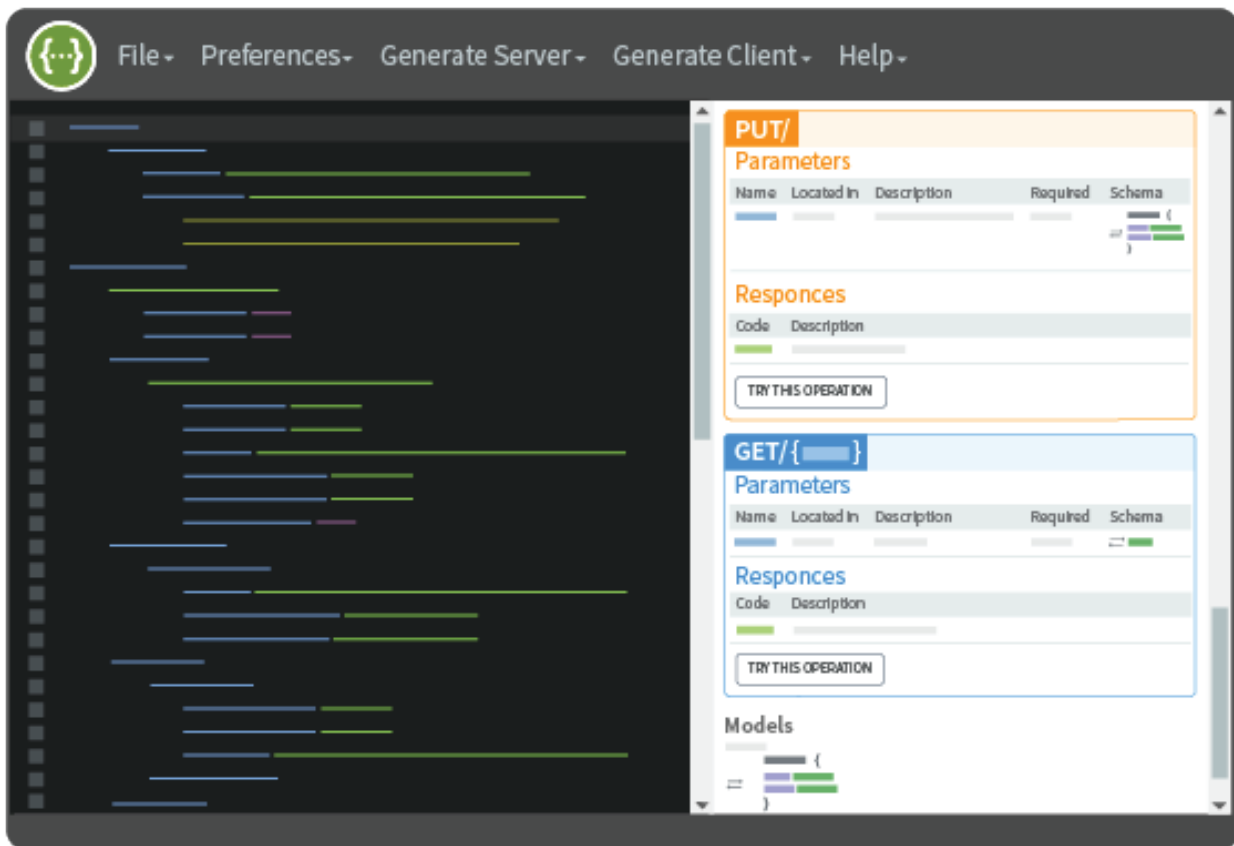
{...} File Preferences Generate Server Generate Client Help

PUT/

Parameters

| Name | Located In | Description | Required | Schema |
|---|---|---|---|---|
| | | | | { } |

Responces

| Code | Description |
|---|---|
| | |

TRY THIS OPERATION

GET/{ }

Parameters

| Name | Located In | Description | Required | Schema |
|---|---|---|---|---|
| | | | | |

Responces

| Code | Description |
|---|---|
| | |

TRY THIS OPERATION

Models

{
}